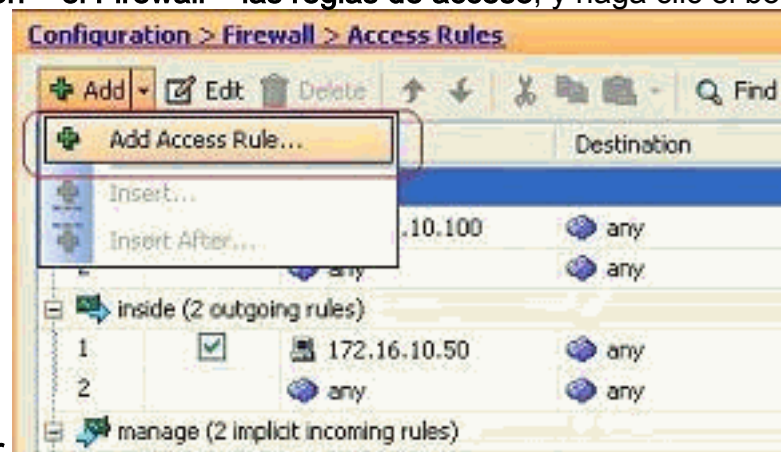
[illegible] > Firewall > las reglas de acceso, y haga clic el bo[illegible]

Configuration > Firewall > Access Rules

Add Edit Delete Find

Add Access Rule...

Destination

Insert...

Insert After...

.10.100 any

2 any any

inside (2 outgoing rules)

1 172.16.10.50 any

2 any any

manage (2 implicit incoming rules)